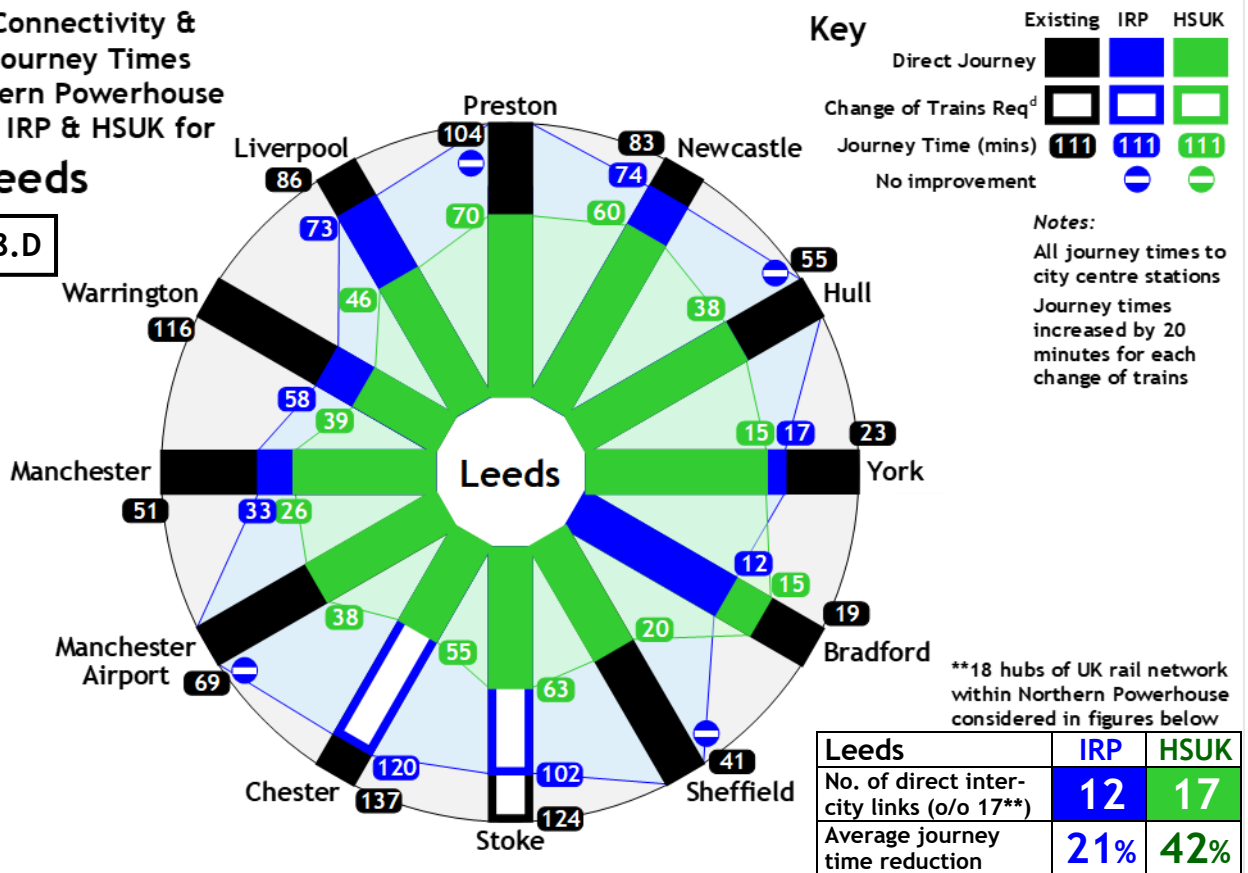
Connectivity &
ourney Times
ern Powerhouse
IRP & HSUK for
eeds

3.D

Key

| | Existing | IRP | HSUK |
|---|---|---|---|
| Direct Journey | | | |
| Change of Trains Req^d | | | |
| Journey Time (mins) | 111 | 111 | 111 |
| No improvement | | | |

Notes:
All journey times to city centre stations
Journey times increased by 20 minutes for each change of trains

Preston 104 70
Newcastle 83 74 60
Hull 55 38
York 23 17 15
Bradford 19 12 15
Sheffield 41 20
Stoke 124 102 63
Chester 137 120 55
Manchester Airport 69 38
Manchester 51 33 26
Warrington 116 58 39
Liverpool 86 73 46

Leeds

**18 hubs of UK rail network within Northern Powerhouse considered in figures below

| Leeds | IRP | HSUK |
|---|---|---|
| No. of direct inter-city links (o/o 17**) | 12 | 17 |
| Average journey time reduction | 21% | 42% |